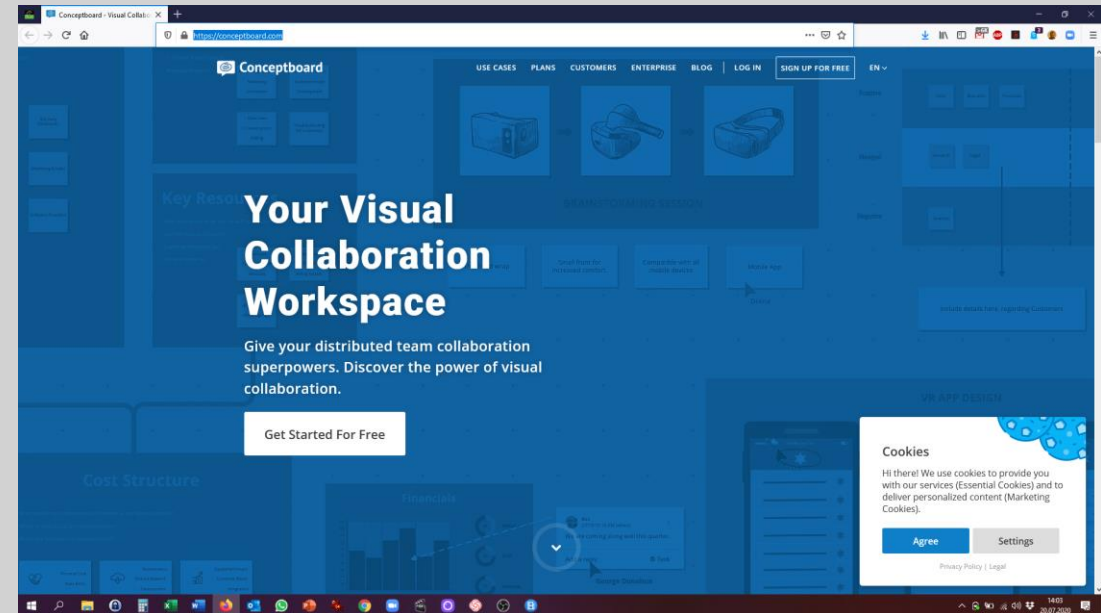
Conceptboard - Visual Collab

https://conceptboard.com

Conceptboard

USE CASES PLANS CUSTOMERS ENTERPRISE BLOG LOG IN SIGN UP FOR FREE EN

Key Resou

BRAINSTORMING DESIGN

Your Visual Collaboration Workspace

Give your distributed team collaboration superpowers. Discover the power of visual collaboration.

Get Started For Free

Cost Structure

Financials

VR APP DESIGN

Cookies

Hi there! We use cookies to provide you with our services (Essential Cookies) and to deliver personalized content (Marketing Cookies).

Agree

Settings

Privacy Policy | Legal

14:03
20.07.2020